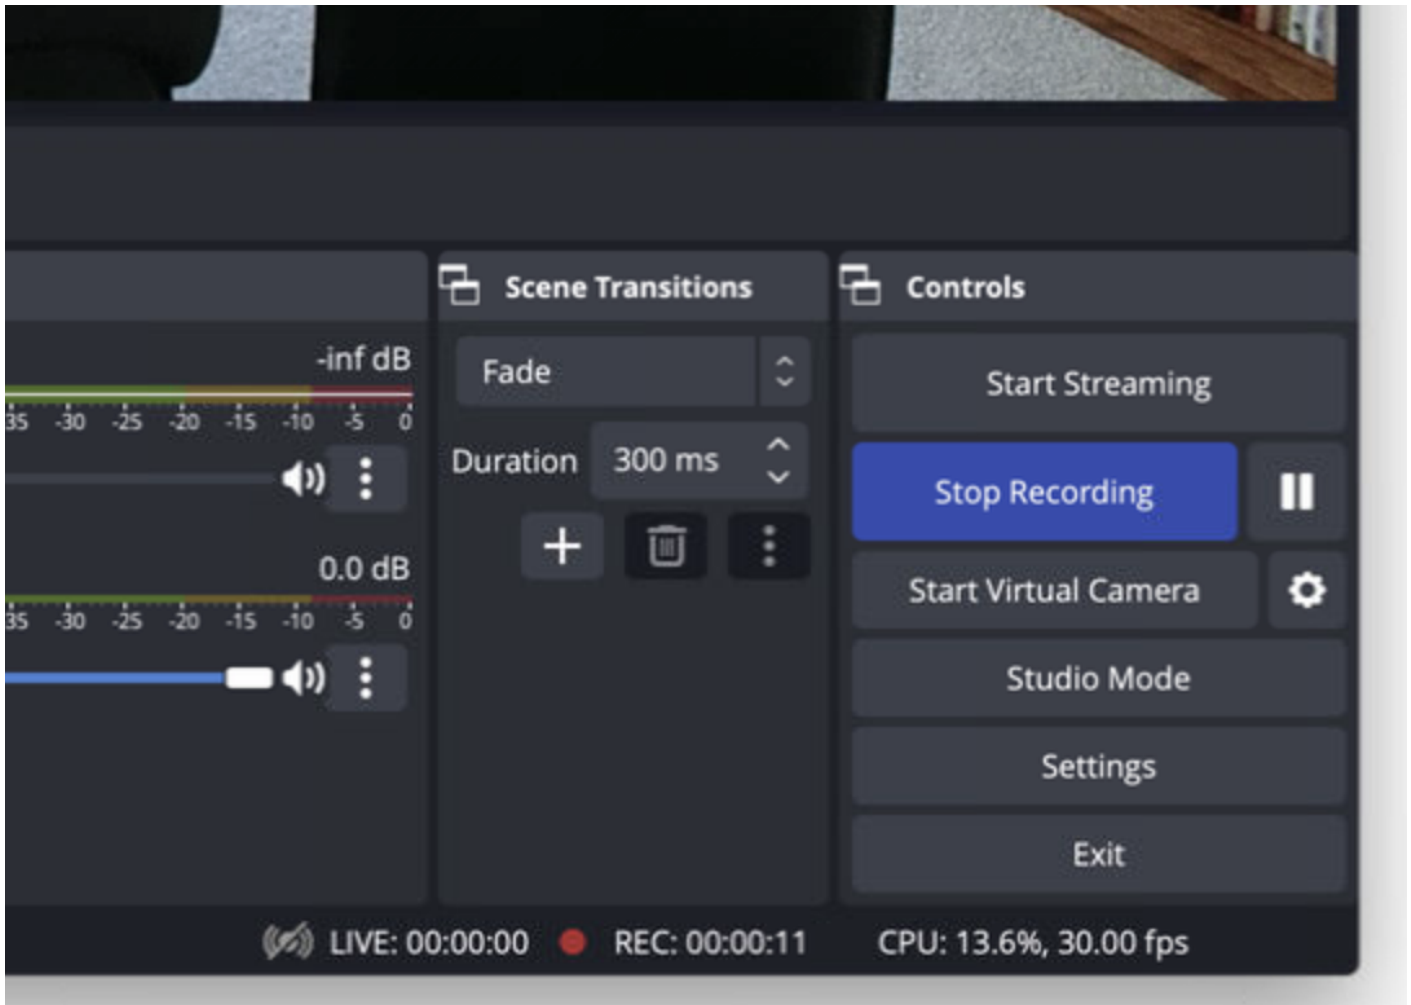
Scene Transitions

Controls

-inf dB

35 -30 -25 -20 -15 -10 -5 0

0.0 dB

35 -30 -25 -20 -15 -10 -5 0

Fade

Duration 300 ms

Start Streaming

Stop Recording

Start Virtual Camera

Studio Mode

Settings

Exit

LIVE: 00:00:00 REC: 00:00:11 CPU: 13.6%, 30.00 fps